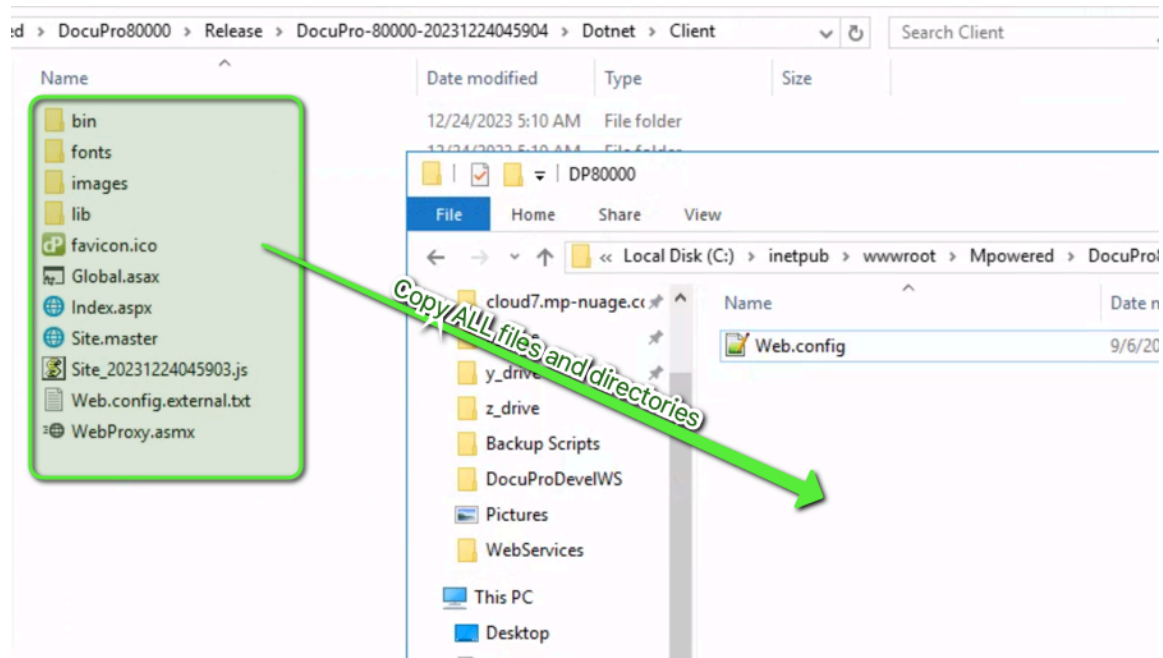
ed › DocuPro80000 › Release › DocuPro-80000-20231224045904 › Dotnet › Client

Search Client

| Name | Date modified | Type | Size |
|---|---|---|---|
| bin | 12/24/2023 5:10 AM | File folder | |
| fonts | 12/24/2023 5:10 AM | File folder | |
| images | | | |
| lib | | | |
| favicon.ico | | | |
| Global.asax | | | |
| Index.aspx | | | |
| Site.master | | | |
| Site_20231224045903.js | | | |
| Web.config.external.txt | | | |
| WebProxy.asmx | | | |

DP80000

File Home Share View

« Local Disk (C:) › inetpub › wwwroot › Mpowered › DocuPro

cloud7.mp-nuage.c
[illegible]
y_drive
z_drive
Backup Scripts
DocuProDevelWS
Pictures
WebServices
This PC
Desktop

| Name | Date m |
|---|---|
| Web.config | 9/6/20 |

Copy ALL files and directories